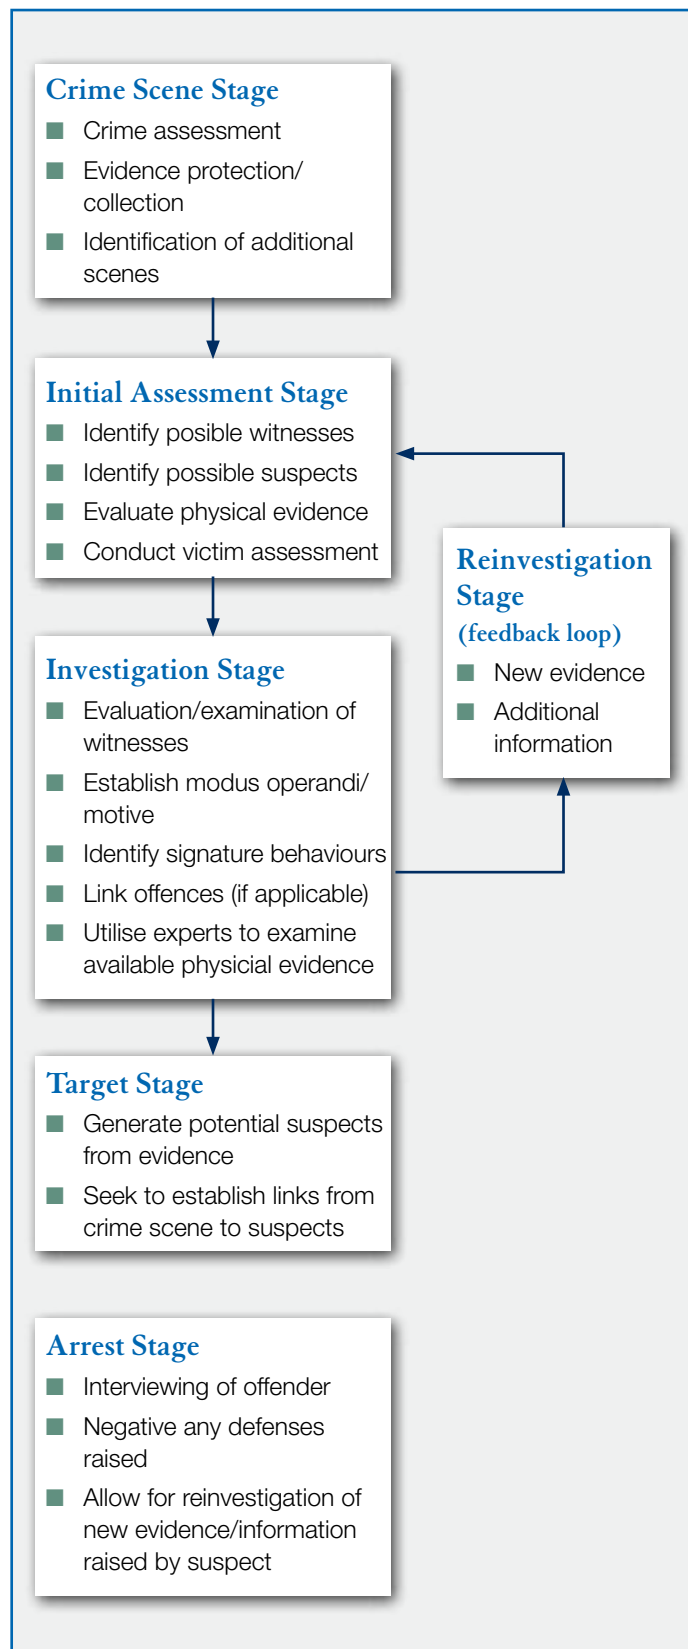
Crime Scene Stage
Crime assessment
Evidence protection/ collection
Identification of additional scenes

Initial Assessment Stage
Identify posible witnesses
Identify possible suspects
Evaluate physical evidence
Conduct victim assessment

Reinvestigation Stage (feedback loop)
New evidence
Additional information

Investigation Stage
Evaluation/examination of witnesses
Establish modus operandi/ motive
Identify signature behaviours
Link offences (if applicable)
Utilise experts to examine available physicial evidence

Target Stage
Generate potential suspects from evidence
Seek to establish links from crime scene to suspects

Arrest Stage
Interviewing of offender
Negative any defenses raised
Allow for reinvestigation of new evidence/information raised by suspect